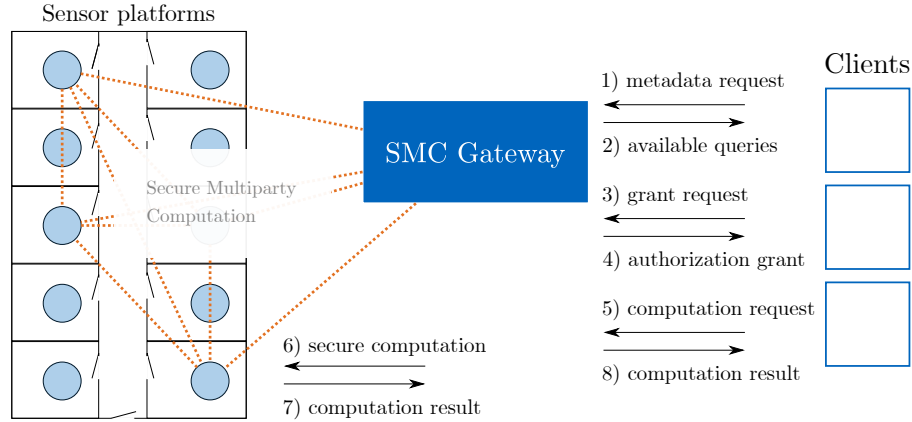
Sensor platforms

Secure Multiparty Computation

SMC Gateway

Clients

1) metadata request

2) available queries

3) grant request

4) authorization grant

5) computation request

8) computation result

6) secure computation

7) computation result